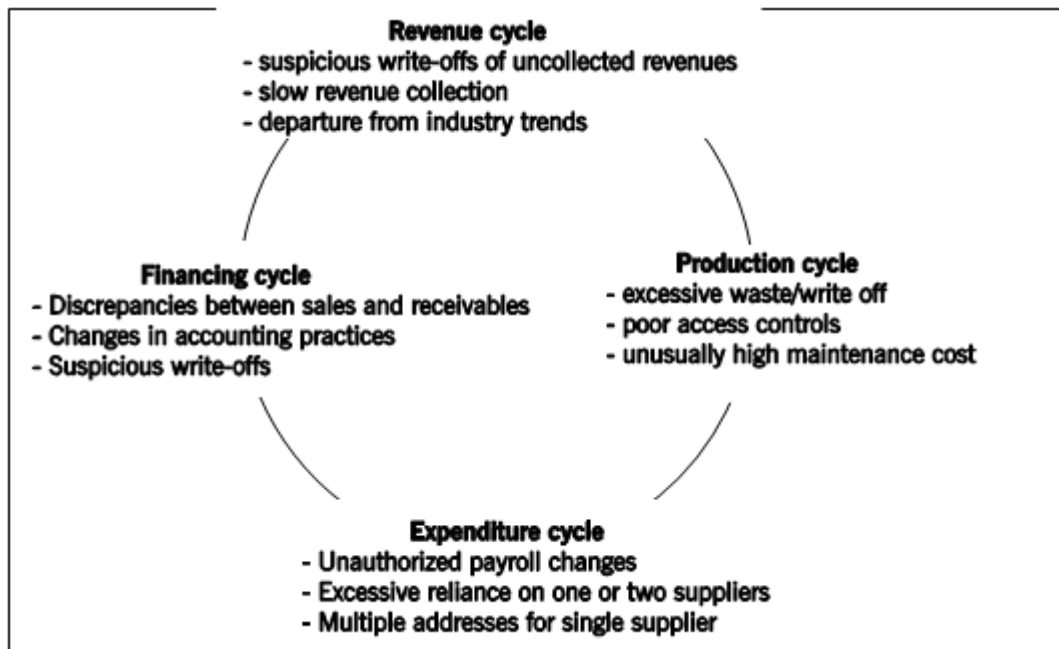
Revenue cycle
- suspicious write-offs of uncollected revenues
- slow revenue collection
- departure from industry trends

Financing cycle
- Discrepancies between sales and receivables
- Changes in accounting practices
- Suspicious write-offs

Production cycle
- excessive waste/write off
- poor access controls
- unusually high maintenance cost

Expenditure cycle
- Unauthorized payroll changes
- Excessive reliance on one or two suppliers
- Multiple addresses for single supplier